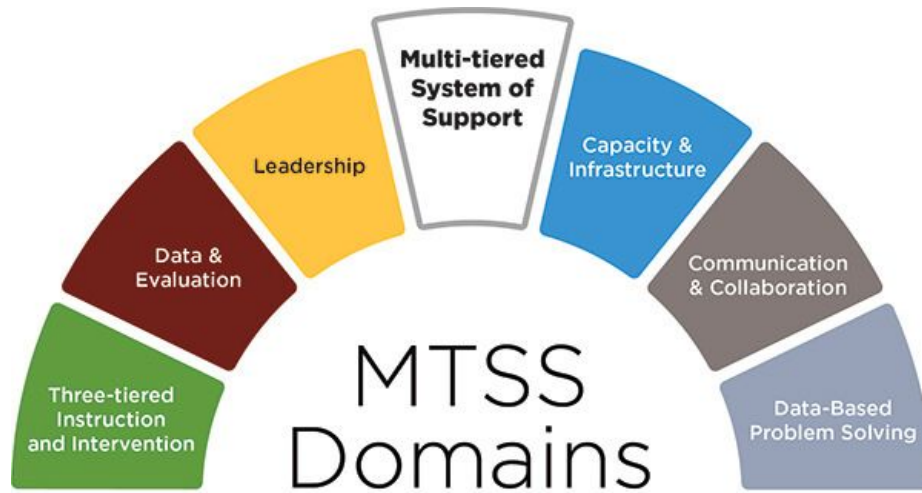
Three-tiered Instruction and Intervention

Data & Evaluation

Leadership

Multi-tiered System of Support

Capacity & Infrastructure

Communication & Collaboration

Data-Based Problem Solving

MTSS Domains